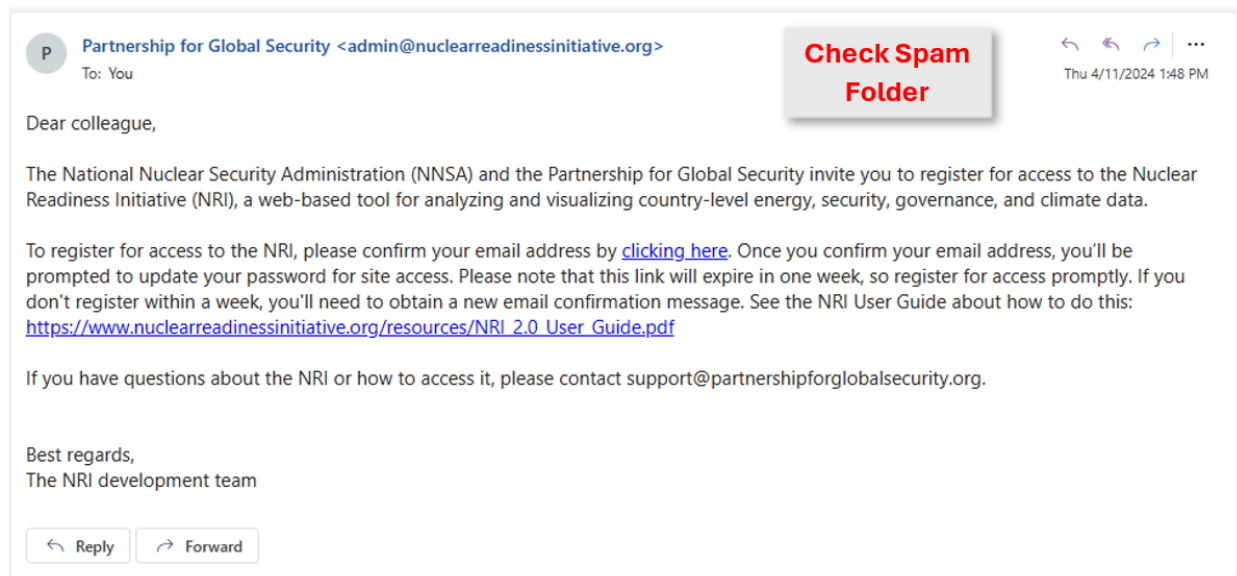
P

Partnership for Global Security <admin@nuclearreadinessinitiative.org>
To: You

Check Spam Folder

Thu 4/11/2024 1:48 PM

Dear colleague,

The National Nuclear Security Administration (NNSA) and the Partnership for Global Security invite you to register for access to the Nuclear Readiness Initiative (NRI), a web-based tool for analyzing and visualizing country-level energy, security, governance, and climate data.

To register for access to the NRI, please confirm your email address by clicking here. Once you confirm your email address, you'll be prompted to update your password for site access. Please note that this link will expire in one week, so register for access promptly. If you don't register within a week, you'll need to obtain a new email confirmation message. See the NRI User Guide about how to do this: https://www.nuclearreadinessinitiative.org/resources/NRI_2.0_User_Guide.pdf

If you have questions about the NRI or how to access it, please contact support@partnershipforglobalsecurity.org.

Best regards,
The NRI development team

Reply
Forward